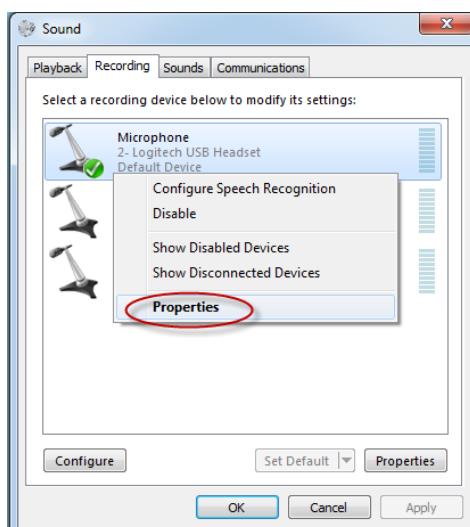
Sound

Playback Recording Sounds Communications

Select a recording device below to modify its settings:

Microphone
2- Logitech USB Headset
Default Device

Configure Speech Recognition
Disable
Show Disabled Devices
Show Disconnected Devices
Properties

Configure

Set Default

Properties

OK

Cancel

Apply